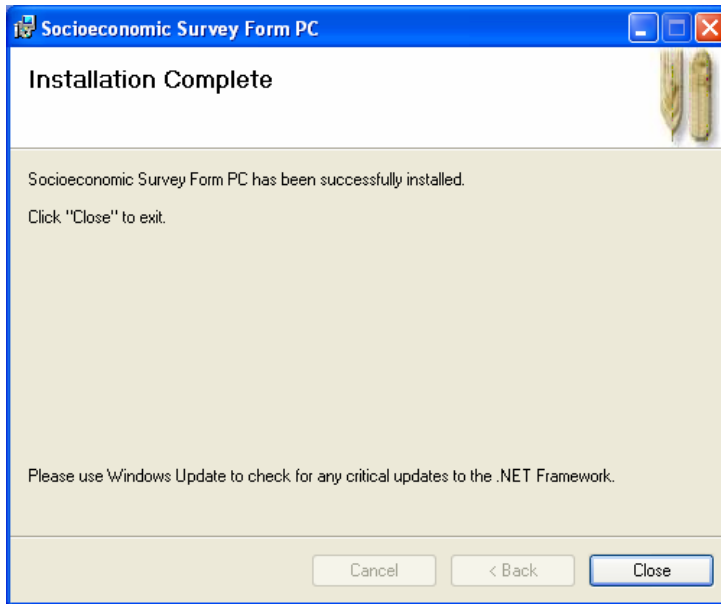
Socioeconomic Survey Form PC

Installation Complete

Socioeconomic Survey Form PC has been successfully installed.

Click "Close" to exit.

Please use Windows Update to check for any critical updates to the .NET Framework.

Cancel
< Back
Close